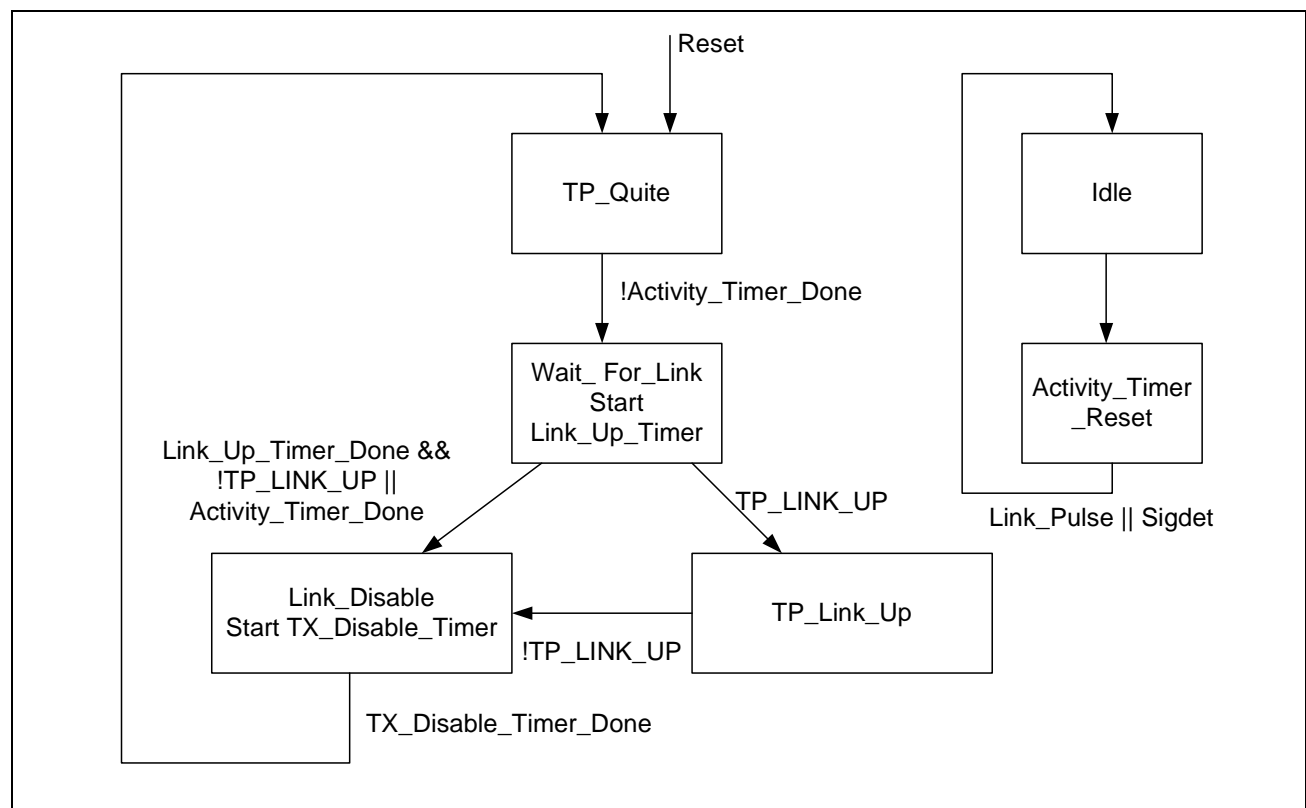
Reset

TP_Quite

!Activity_Timer_Done

Wait_ For_Link
Start
Link_Up_Timer

Link_Up_Timer_Done &&
!TP_LINK_UP ||
Activity_Timer_Done

TP_LINK_UP

Link_Disable
Start TX_Disable_Timer

TP_Link_Up

!TP_LINK_UP

TX_Disable_Timer_Done

Idle

Activity_Timer
_Reset

Link_Pulse || Sigdet